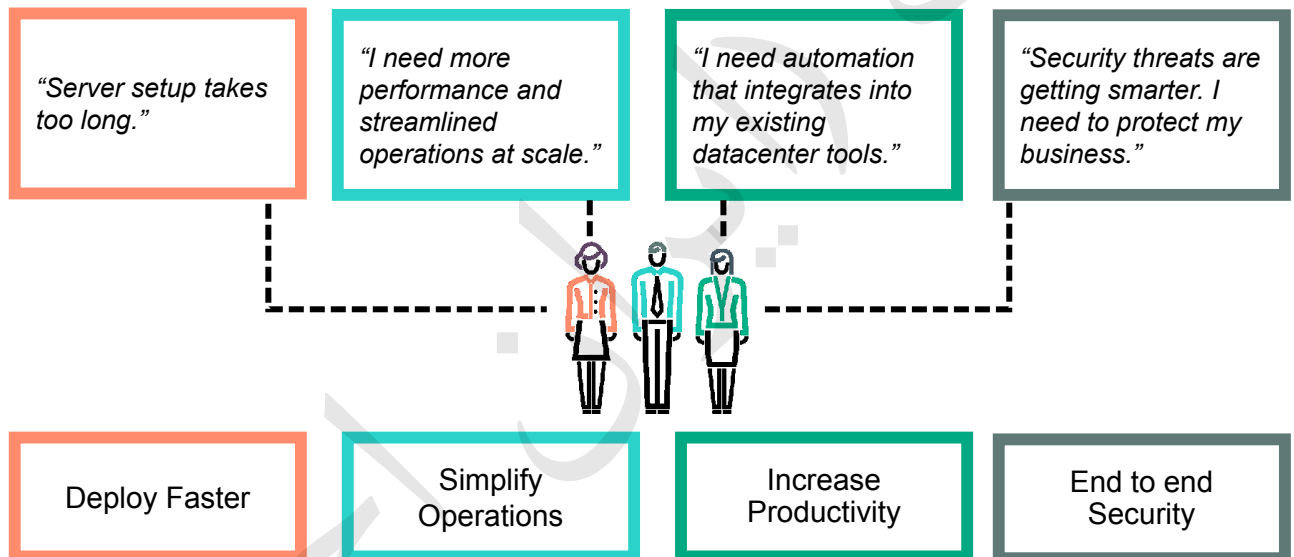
“Server setup takes too long.”

“I need more performance and streamlined operations at scale.”

“I need automation that integrates into my existing datacenter tools.”

“Security threats are getting smarter. I need to protect my business.”

Deploy Faster

Simplify Operations

Increase Productivity

End to end Security